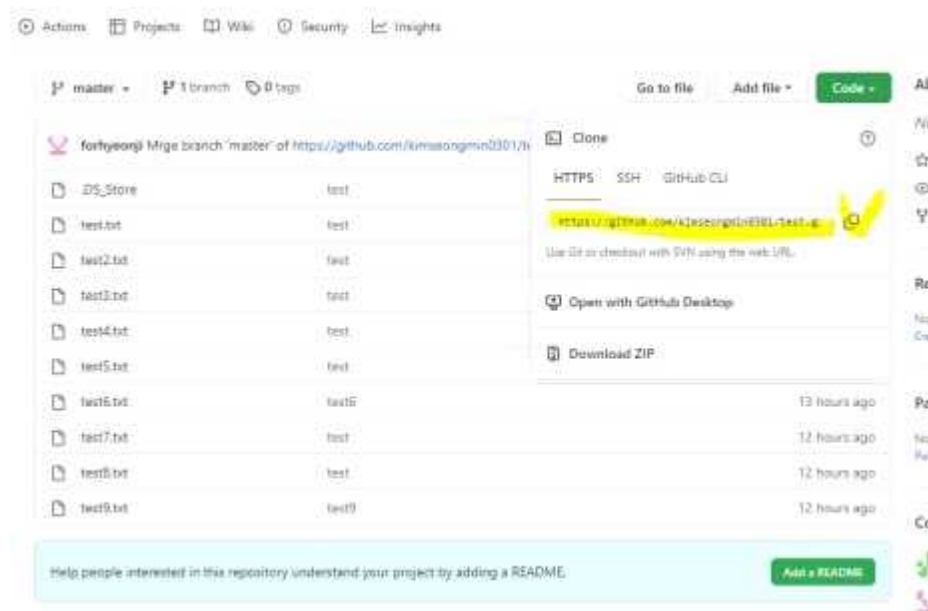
Actions Projects Wiki Security Insights

master 1 branch 0 tags

Go to file Add file Code

forhyeonji Mrge branch 'master' of https://github.com/kimseongmin0301/te

Clone

HTTPS SSH GitHub CLI

https://github.com/kimseongmin0301/test.g

Use Git or checkout with SVN using the web URL.

Open with GitHub Desktop

Download ZIP

| | | |
|---|---|---|
| .DS_Store | test | |
| test.txt | test | |
| test2.txt | test | |
| test3.txt | test | |
| test4.txt | test | |
| test5.txt | test | |
| test6.txt | test6 | 13 hours ago |
| test7.txt | test | 12 hours ago |
| test8.txt | test | 12 hours ago |
| test9.txt | test9 | 12 hours ago |

Help people interested in this repository understand your project by adding a README.

Add a README